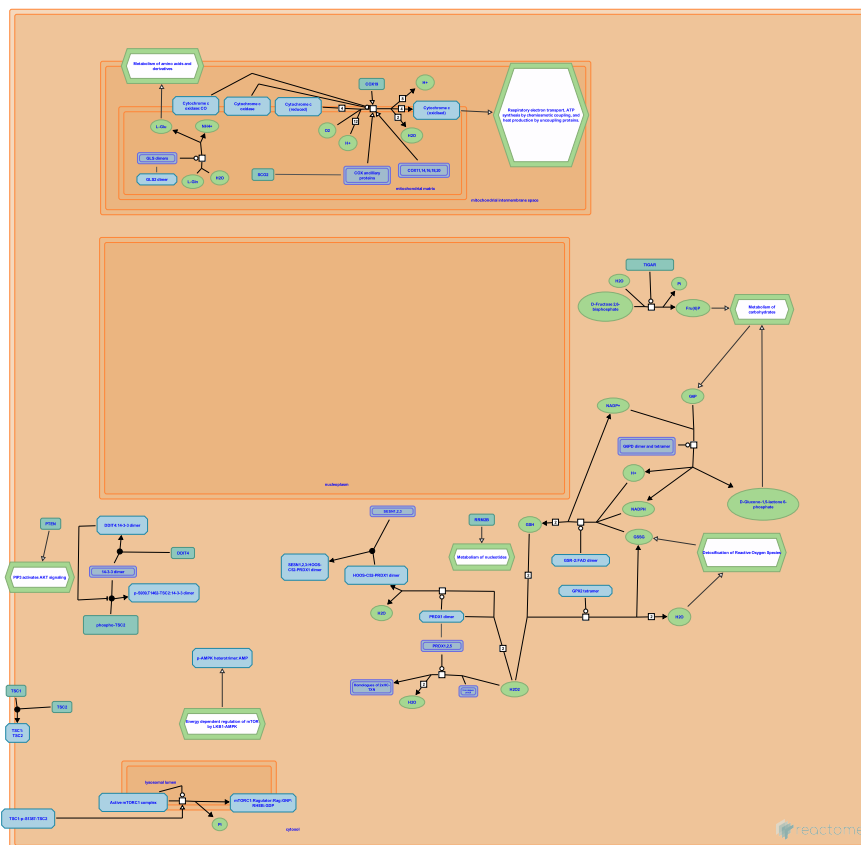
Metabolism of amino acids and derivatives

Cytochrome c oxidase CO

Cytochrome c oxidase

Cytochrome c (reduced)

COX16

H+

Cytochrome c (oxidized)

Respiratory electron transport, ATP synthesis by chemiosmotic coupling, and heat production by uncoupling proteins.

L-Glu

NH4+

O2

H+

H2O

GLS dimers

GLS2 dimer

L-Gln

H2O

SCO2

COX ancillary proteins

COX7/14,15,18,20

mitochondrial matrix

mitochondrial intermembrane space

TIGAR

H2O

Pi

D-Fructose 2,6-bisphosphate

Fru6P

Metabolism of carbohydrates

nucleoplasm

NADP+

G6P

G6PD dimer and tetramer

H+

NADPH

D-Glucono-1,5-lactone 6-phosphate

SESN1,2,3

RRM2B

GSH

GSSG

Detoxification of Reactive Oxygen Species

Metabolism of nucleotides

GSR-2 FAD dimer

PTEN

GSTP1

DDIT4:14-3-3 dimer

DDIT4

PI3 activates AKT signaling

14-3-3 dimer

p-S939,T1462-TSC2:14-3-3 dimer

phospho-TSC2

SESN1,2,3:HOOS-CSI-PRDX1 dimer

HOOS-CSI-PRDX1 dimer

H2O

PRDX1 dimer

PRDX1,2,5

GPX2 tetramer

H2O

Homologues of thiol-TXN

H2O

H2O2

p-AMPK heterotrimer:AMP

TSC1

TSC2

TSC1:TSC2

Energy dependent regulation of mTOR by LKB1-AMPK

lysosomal lumen

Active mTORC1 complex

mTORC1:Regulator:Rag:GNP:RHEB:GDP

TSC1:p-S1387-TSC2

Pi

cytosol

reactome